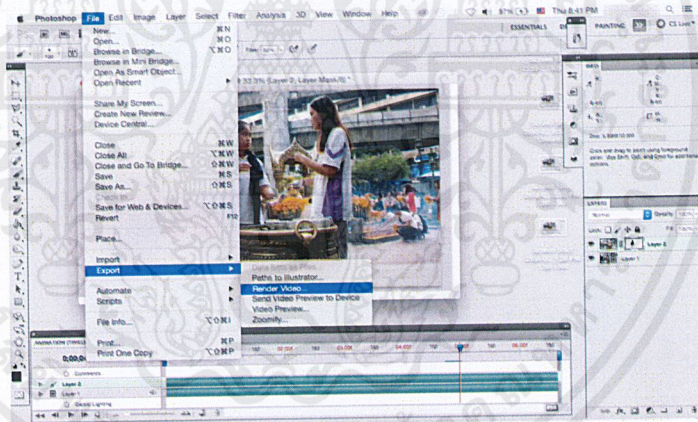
Photoshop File Edit Image Layer Select Filter Analysis 3D View Window Help

Thu 8:41 PM

ESSENTIALS

PAINTING

CS Live

New... ⌘N
Open... ⌘O
Browse in Bridge... ⌥⌘O
Browse in Mini Bridge...
Open As Smart Object...
Open Recent

Share My Screen...
Create New Review...
Device Central...

Close ⌘W
Close All ⌥⌘W
Close and Go To Bridge... ⇧⌘W
Save ⌘S
Save As... ⇧⌘S

Save for Web & Devices... ⌥⇧⌘S
Revert F12

Place...

Import
Export

Automate
Scripts

File Info... ⌥⇧⌘I

Print... ⌘P
Print One Copy ⌥⇧⌘P

33.3% (Layer 2, Layer Mask/8) *

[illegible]
Paths to Illustrator...
Render Video...
Send Video Preview to Device
Video Preview...
Zoomify...

ANIMATION (TIMELINE)

0;00;00;00

Comments
Layer 2
Layer 1
Global Lighting

INFO

Doc: 5.88M/10.0M

LAYERS

Normal
Opacity: 100%
Fill: 100%
Layer 2
Layer 1